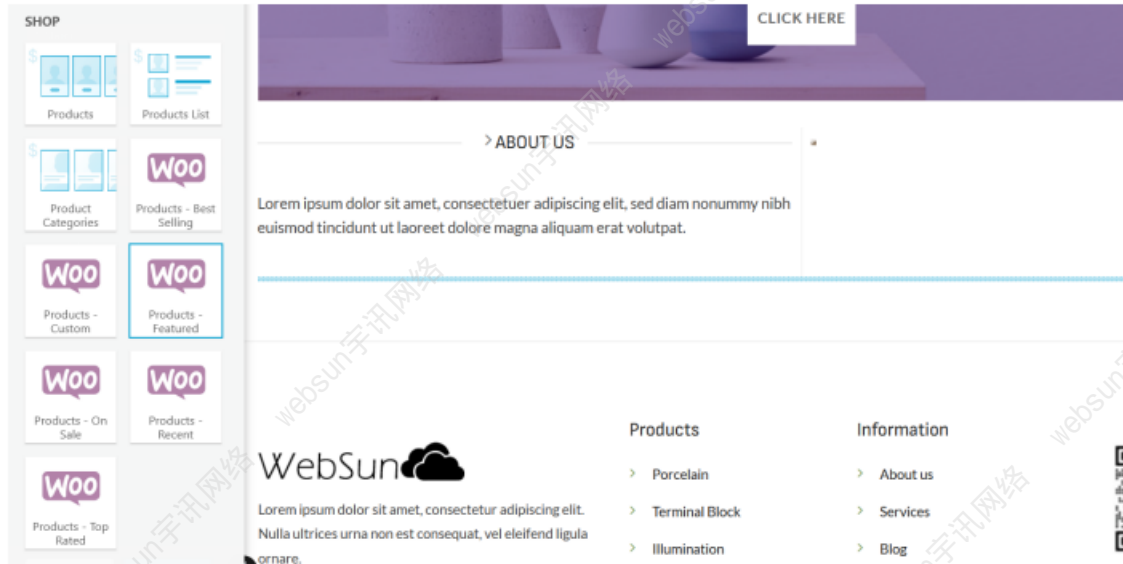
SHOP

Products

Products List

Product Categories

Woo
Products - Best Selling

Woo
Products - Custom

Woo
Products - Featured

Woo
Products - On Sale

Woo
Products - Recent

Woo
Products - Top Rated

CLICK HERE

ABOUT US

Lorem ipsum dolor sit amet, consectetuer adipiscing elit, sed diam nonummy nibh euismod tincidunt ut laoreet dolore magna aliquam erat volutpat.

WebSun

Lorem ipsum dolor sit amet, consectetur adipiscing elit. Nulla ultrices urna non est consequat, vel eleifend ligula ornare.

Products
Porcelain
Terminal Block
Illumination

Information
About us
Services
Blog

websun宇讯网络